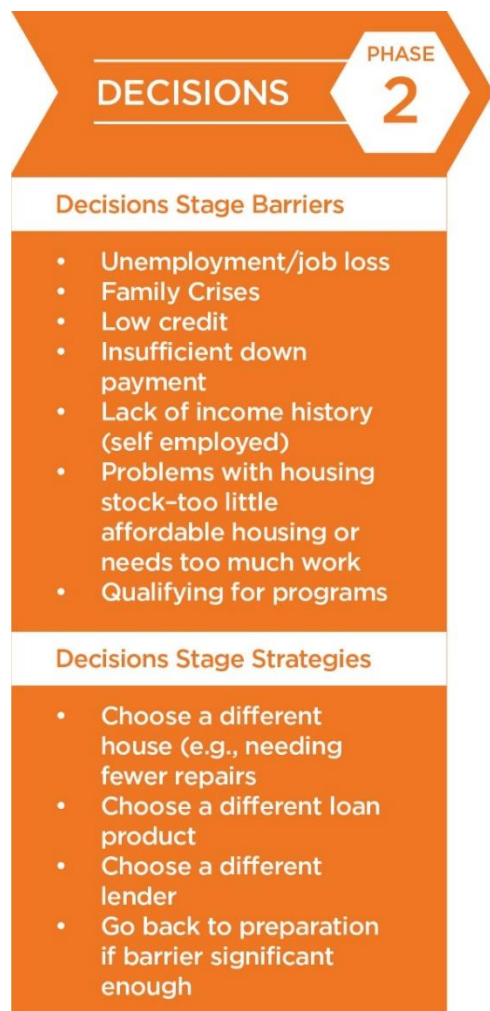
DECISIONS

PHASE
2

Decisions Stage Barriers

- Unemployment/job loss
- Family Crises
- Low credit
- Insufficient down payment
- Lack of income history (self employed)
- Problems with housing stock–too little affordable housing or needs too much work
- Qualifying for programs

Decisions Stage Strategies

- Choose a different house (e.g., needing fewer repairs
- Choose a different loan product
- Choose a different lender
- Go back to preparation if barrier significant enough